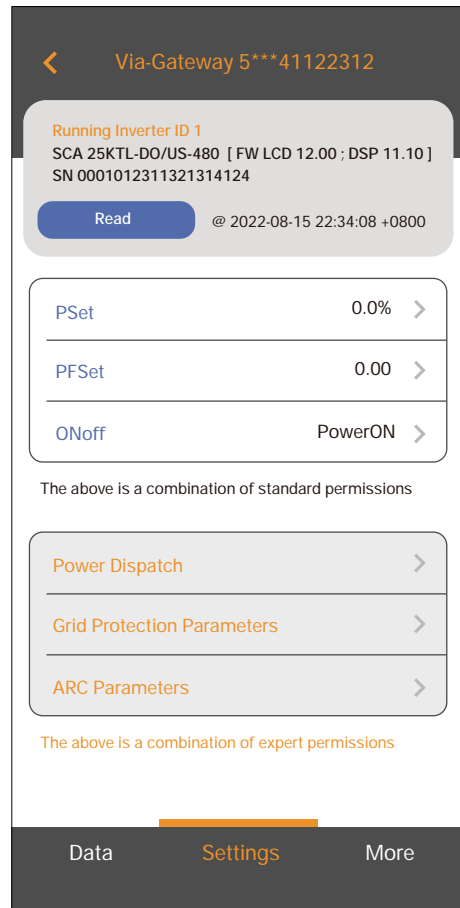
Via-Gateway 5***41122312

Running Inverter ID 1
SCA 25KTL-DO/US-480 [ FW LCD 12.00 ; DSP 11.10 ]
SN 0001012311321314124

Read

@ 2022-08-15 22:34:08 +0800

PSet 0.0%

PFSet 0.00

ONoff PowerON

The above is a combination of standard permissions

Power Dispatch

Grid Protection Parameters

ARC Parameters

The above is a combination of expert permissions

Data Settings More